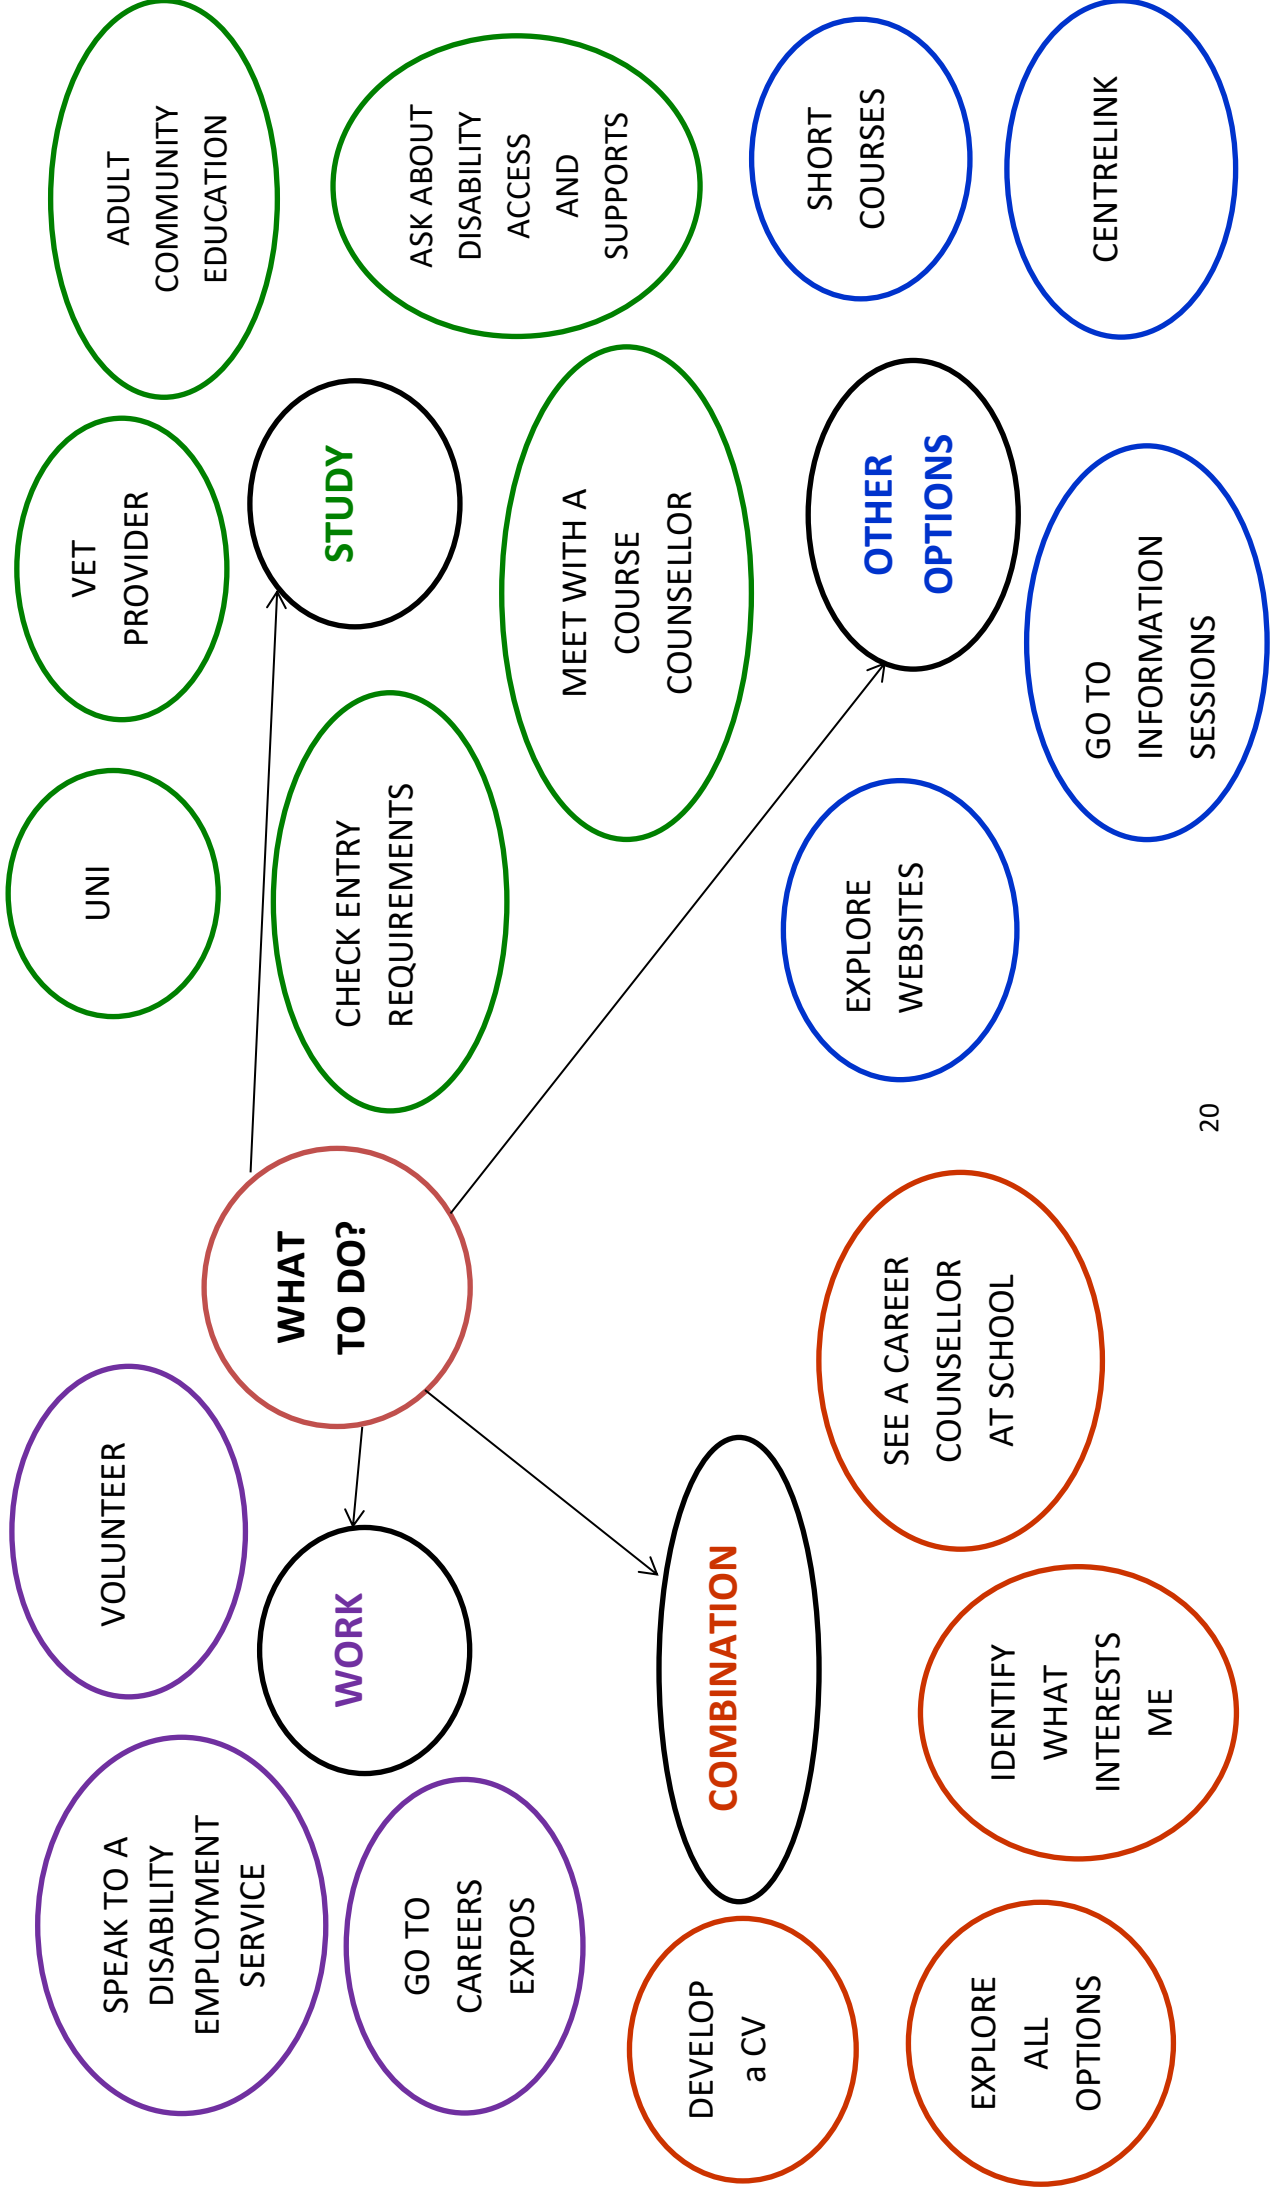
WHAT TO DO?

STUDY

UNI

VET PROVIDER

ADULT COMMUNITY EDUCATION

CHECK ENTRY REQUIREMENTS

ASK ABOUT DISABILITY ACCESS AND SUPPORTS

MEET WITH A COURSE COUNSELLOR

OTHER OPTIONS

SHORT COURSES

CENTRELINK

EXPLORE WEBSITES

GO TO INFORMATION SESSIONS

WORK

VOLUNTEER

SPEAK TO A DISABILITY EMPLOYMENT SERVICE

GO TO CAREERS EXPOS

COMBINATION

SEE A CAREER COUNSELLOR AT SCHOOL

IDENTIFY WHAT INTERESTS ME

DEVELOP a CV

EXPLORE ALL OPTIONS

20